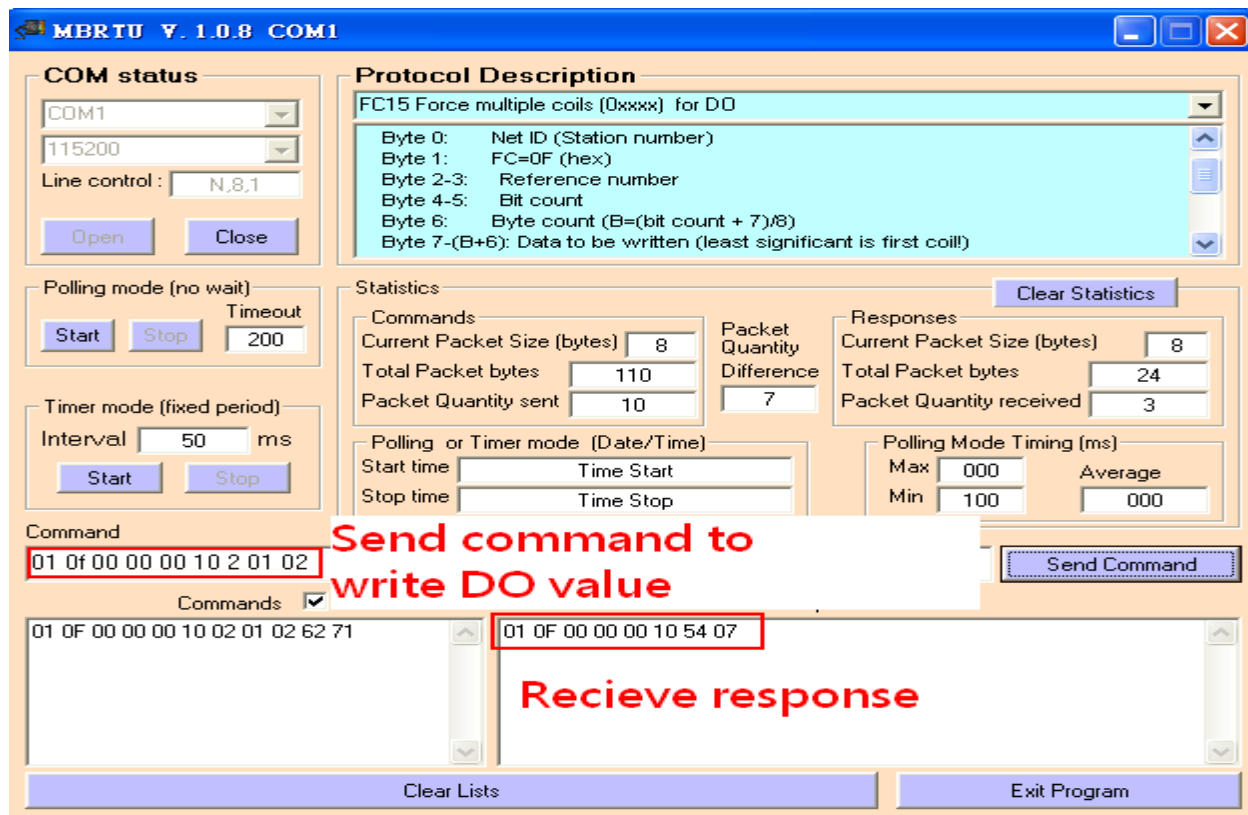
MBRTU V. 1.0.8 COM1

COM status
COM1
115200
Line control : N,8,1
Open
Close

Protocol Description
FC15 Force multiple coils (0xxxx) for DO
Byte 0: Net ID (Station number)
Byte 1: FC=0F (hex)
Byte 2-3: Reference number
Byte 4-5: Bit count
Byte 6: Byte count (B=(bit count + 7)/8)
Byte 7-(B+6): Data to be written (least significant is first coil!)

Polling mode (no wait)
Timeout
Start
Stop
200

Timer mode (fixed period)
Interval 50 ms
Start
Stop

Statistics
Clear Statistics
Commands
Current Packet Size (bytes) 8
Total Packet bytes 110
Packet Quantity sent 10
Packet Quantity Difference 7
Responses
Current Packet Size (bytes) 8
Total Packet bytes 24
Packet Quantity received 3

Polling or Timer mode (Date/Time)
Start time Time Start
Stop time Time Stop

Polling Mode Timing (ms)
Max 000
Min 100
Average 000

Command
01 0f 00 00 00 10 2 01 02
Send command to write DO value
Send Command
Commands ☑

01 0F 00 00 00 10 02 01 02 62 71
01 0F 00 00 00 10 54 07
Recieve response

Clear Lists
Exit Program